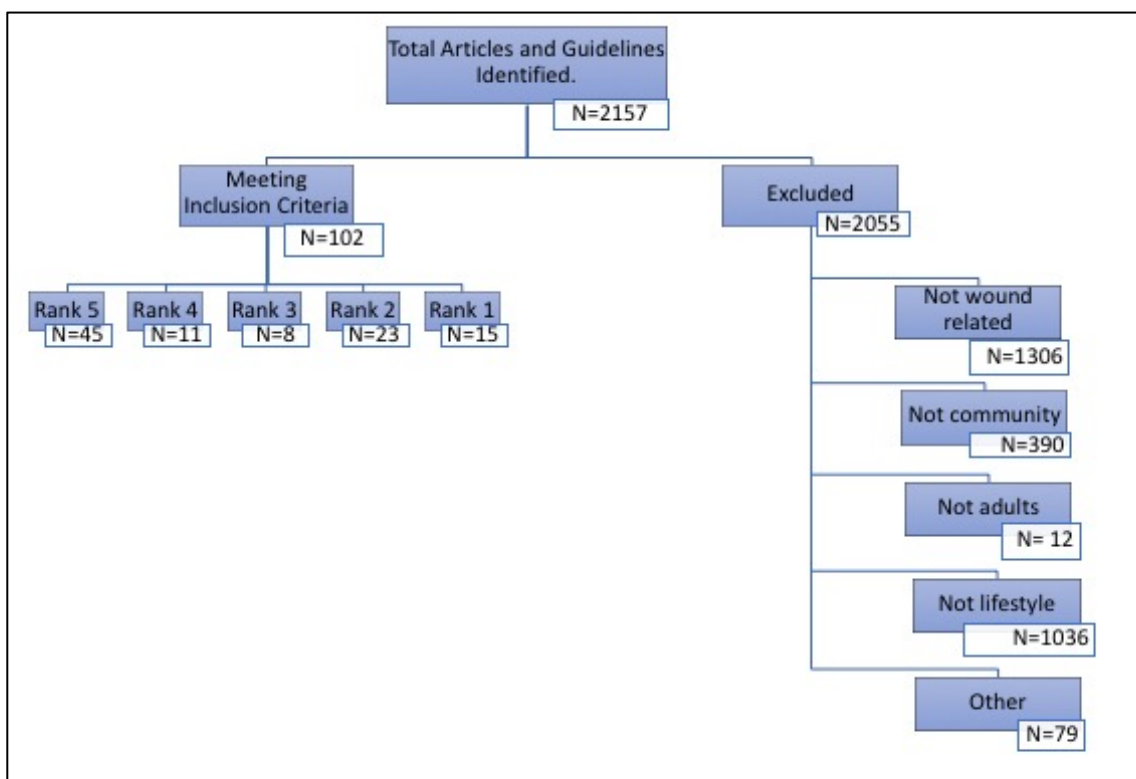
Total Articles and Guidelines Identified.
N=2157

Meeting Inclusion Criteria
N=102

Rank 5
N=45

Rank 4
N=11

Rank 3
N=8

Rank 2
N=23

Rank 1
N=15

Excluded
N=2055

Not wound related
N=1306

Not community
N=390

Not adults
N= 12

Not lifestyle
N=1036

Other
N=79